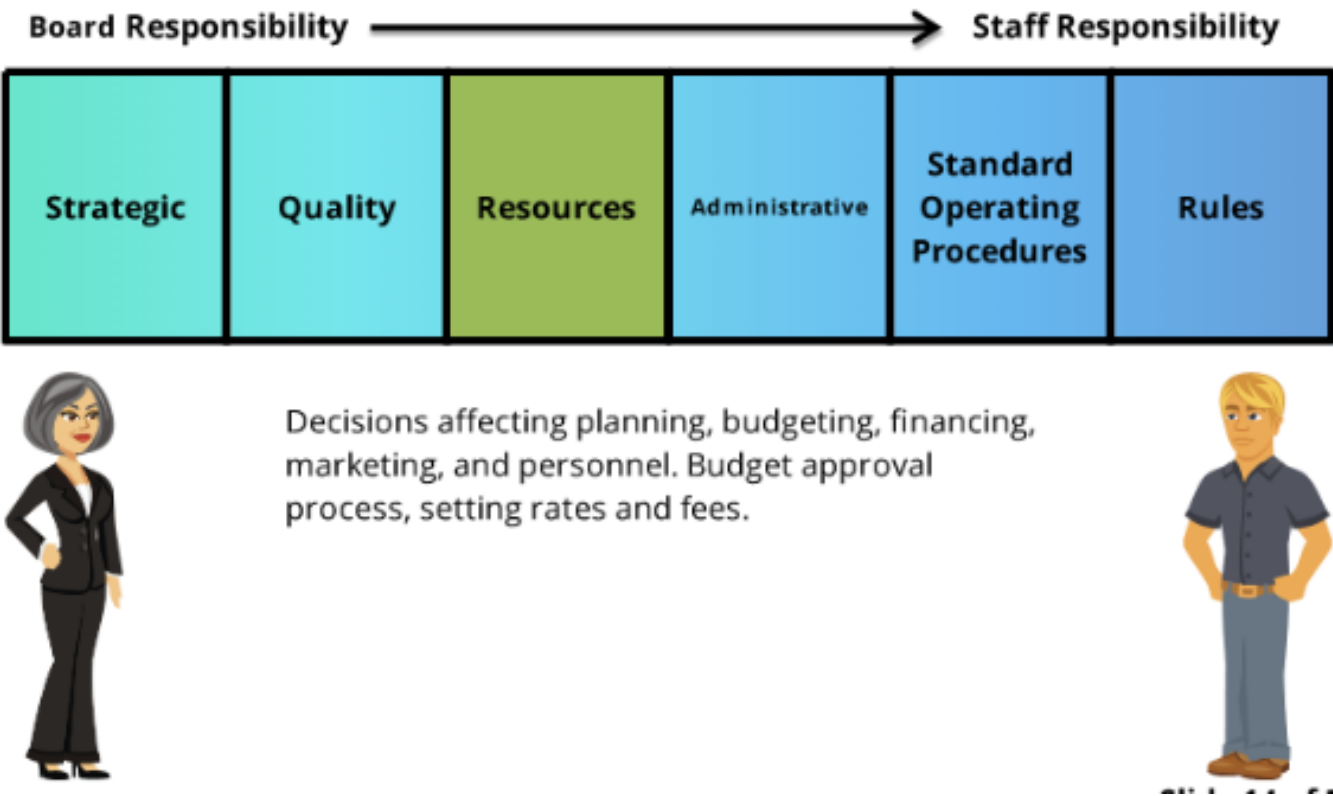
Board Responsibility Staff Responsibility

| Strategic | Quality | Resources | Administrative | Standard Operating Procedures | Rules |
|---|---|---|---|---|---|

Decisions affecting planning, budgeting, financing, marketing, and personnel. Budget approval process, setting rates and fees.

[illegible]